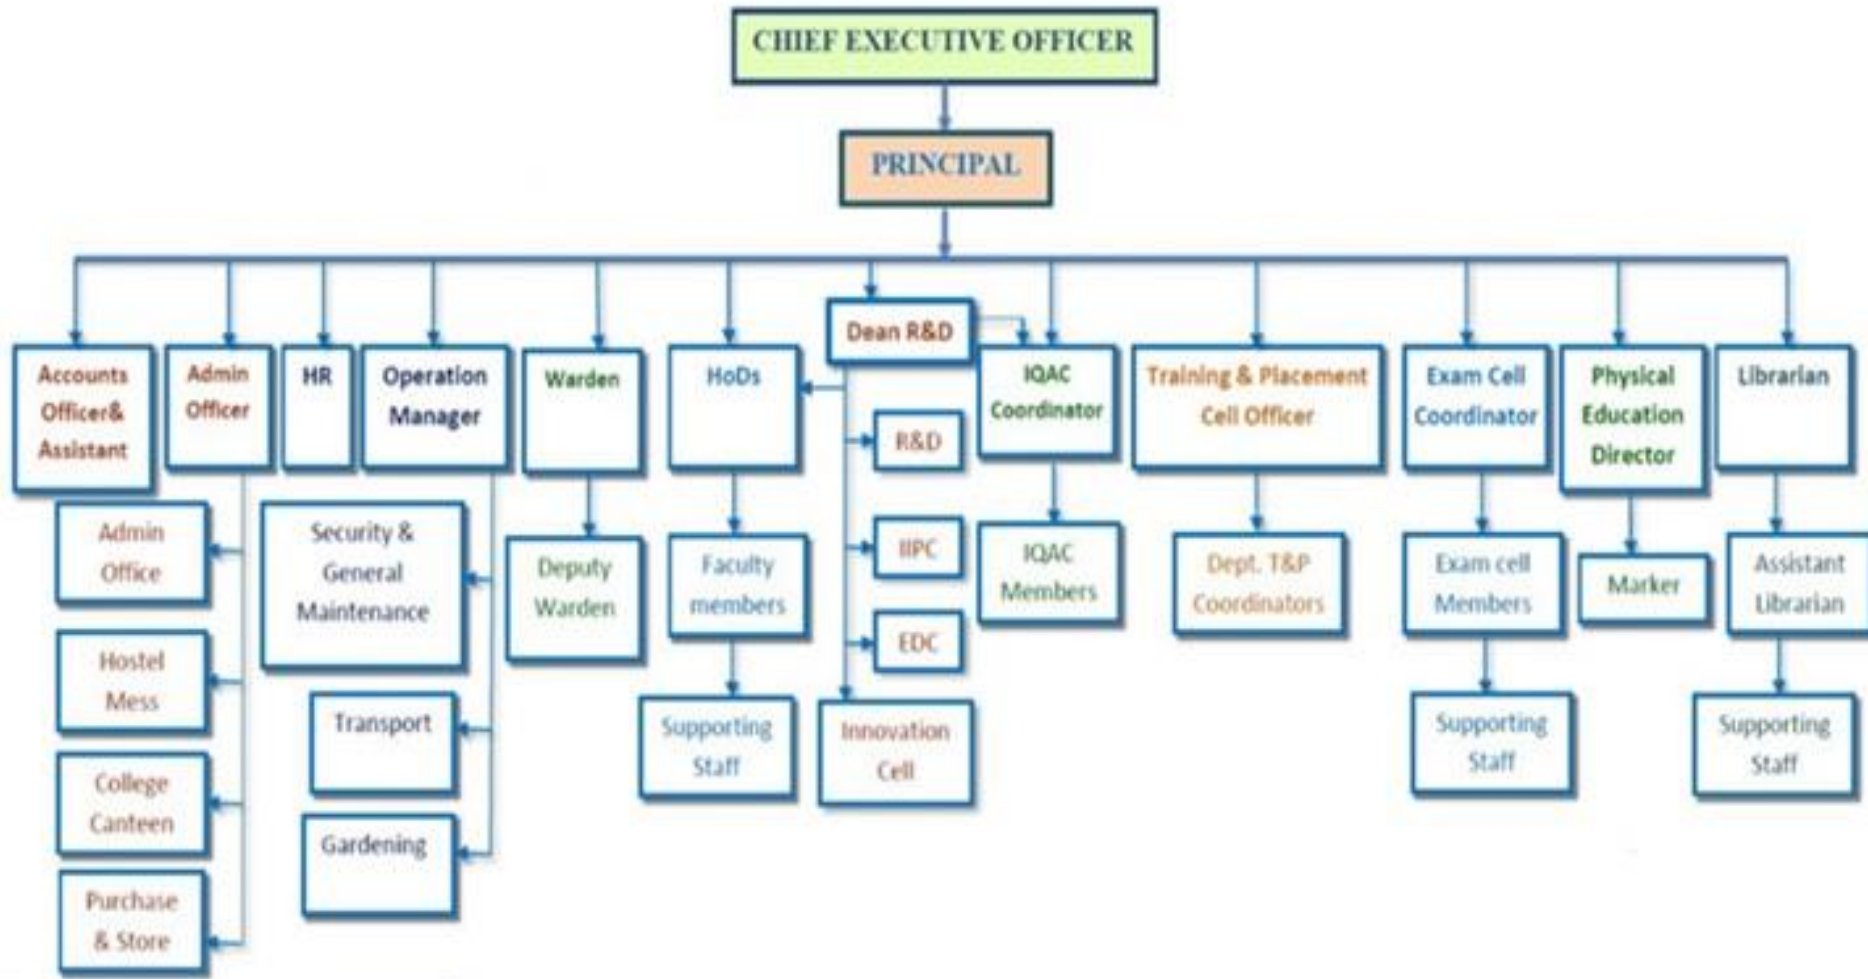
CHIEF EXECUTIVE OFFICER

PRINCIPAL

Accounts Officer& Assistant

Admin Officer

HR

Operation Manager

Warden

HoDs

Dean R&D

IQAC Coordinator

Training & Placement Cell Officer

Exam Cell Coordinator

Physical Education Director

Librarian

Admin Office

Hostel Mess

College Canteen

Purchase & Store

Security & General Maintenance

Transport

Gardening

Deputy Warden

Faculty members

Supporting Staff

R&D

IIPC

EDC

Innovation Cell

IQAC Members

Dept. T&P Coordinators

Exam cell Members

Supporting Staff

Marker

Assistant Librarian

Supporting Staff